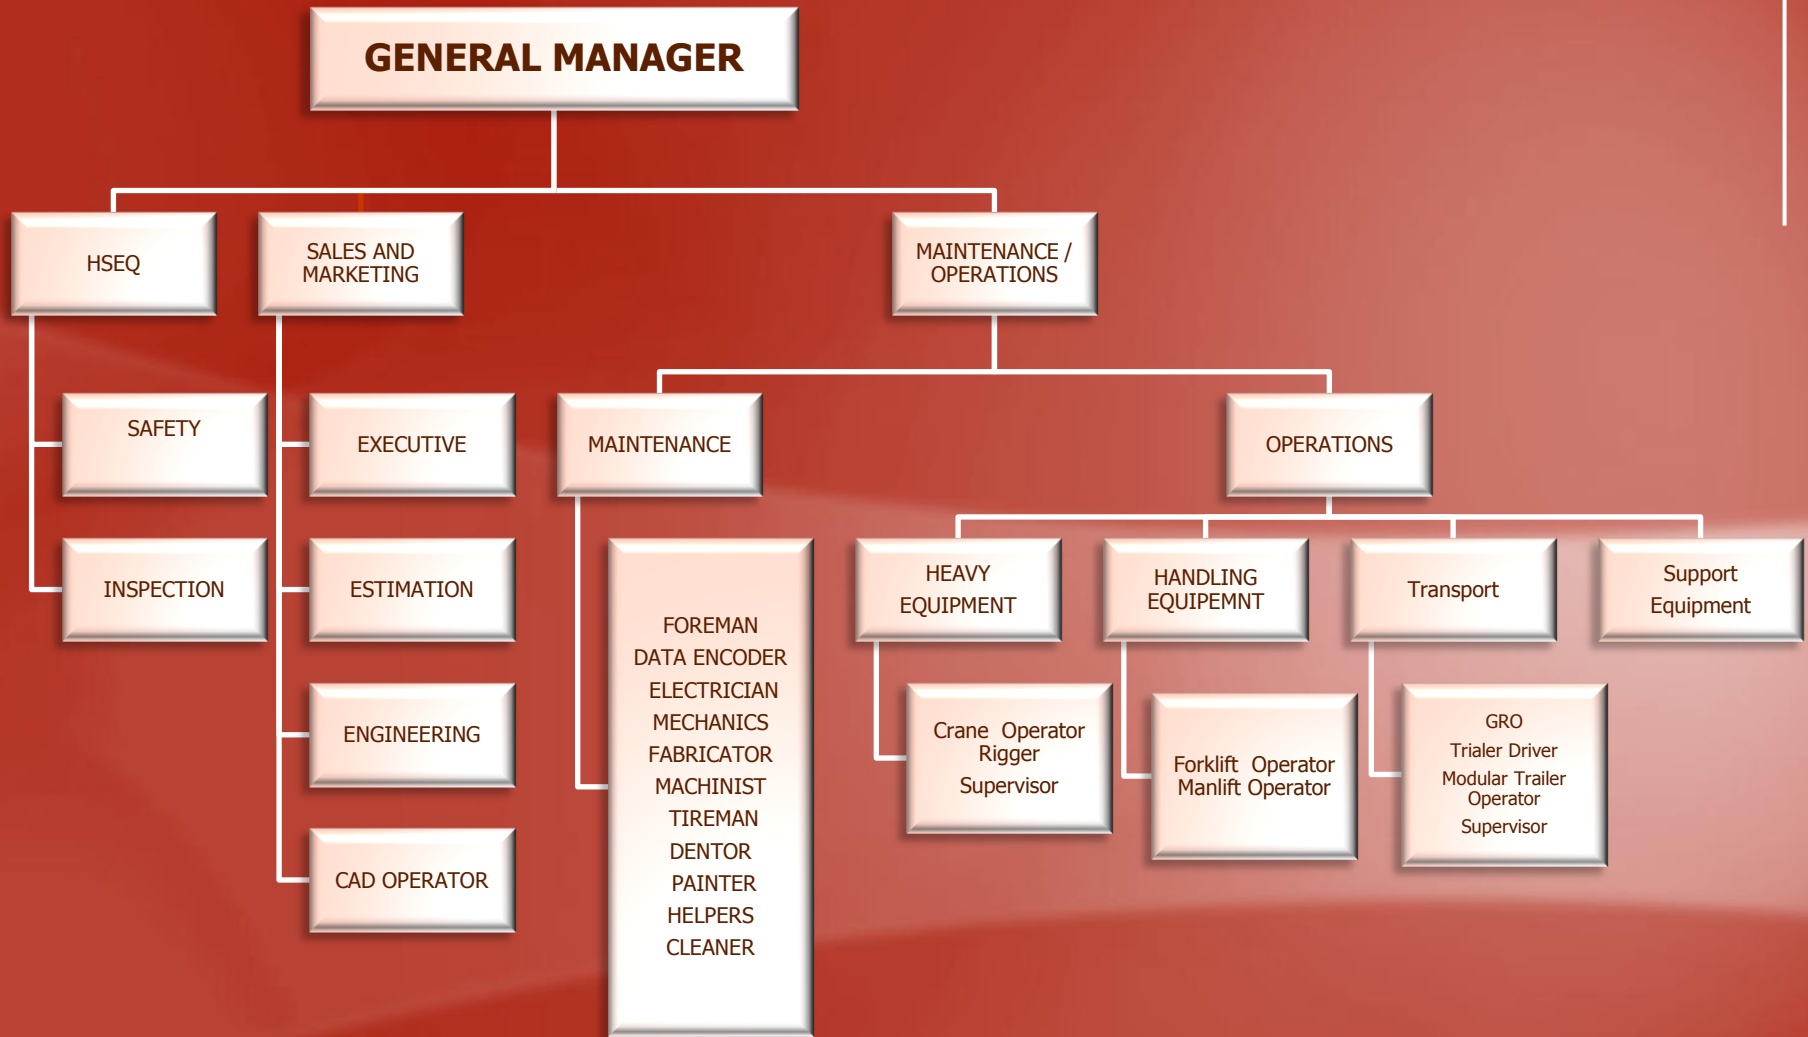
GENERAL MANAGER

HSEQ

SAFETY

INSPECTION

SALES AND MARKETING

EXECUTIVE

ESTIMATION

ENGINEERING

CAD OPERATOR

MAINTENANCE / OPERATIONS

MAINTENANCE

FOREMAN
DATA ENCODER
ELECTRICIAN
MECHANICS
FABRICATOR
MACHINIST
TIREMAN
DENTOR
PAINTER
HELPERS
CLEANER

OPERATIONS

HEAVY EQUIPMENT

Crane Operator
Rigger
Supervisor

HANDLING EQUIPEMNT

Forklift Operator
Manlift Operator

Transport

GRO
Trialer Driver
Modular Trailer Operator
Supervisor

Support Equipment